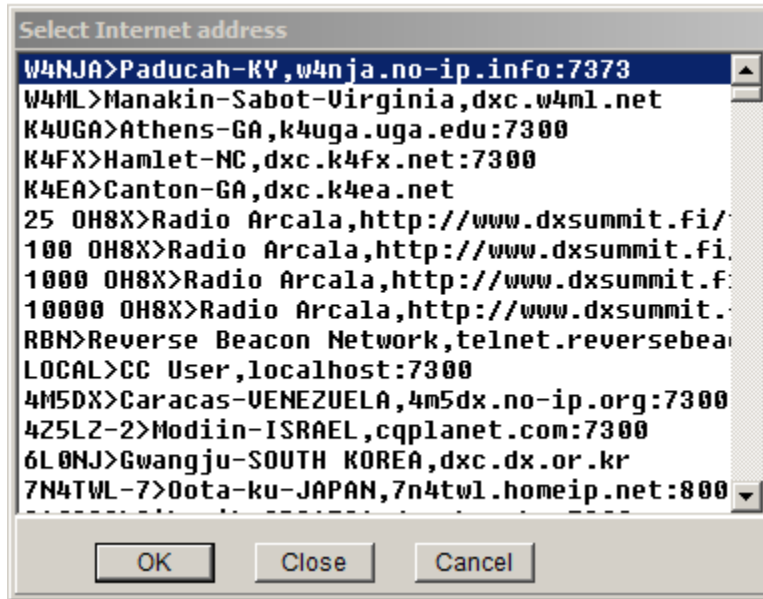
Select Internet address

W4NJA>Paducah-KY,w4nja.no-ip.info:7373
W4ML>Manakin-Sabot-Virginia,dxc.w4ml.net
K4UGA>Athens-GA,k4uga.uga.edu:7300
K4FX>Hamlet-NC,dxc.k4fx.net:7300
K4EA>Canton-GA,dxc.k4ea.net
25 OH8X>Radio Arcala,http://www.dxsummit.fi/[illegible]
100 OH8X>Radio Arcala,http://www.dxsummit.fi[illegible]
1000 OH8X>Radio Arcala,http://www.dxsummit.f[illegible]
10000 OH8X>Radio Arcala,http://www.dxsummit.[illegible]
RBN>Reverse Beacon Network,telnet.reversebea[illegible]
LOCAL>CC User,localhost:7300
4M5DX>Caracas-VENEZUELA,4m5dx.no-ip.org:7300
4Z5LZ-2>Modiin-ISRAEL,cqplanet.com:7300
6L0NJ>Gwangju-SOUTH KOREA,dxc.dx.or.kr
7N4TWL-7>Oota-ku-JAPAN,7n4twl.homeip.net:800
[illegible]

OK
Close
Cancel